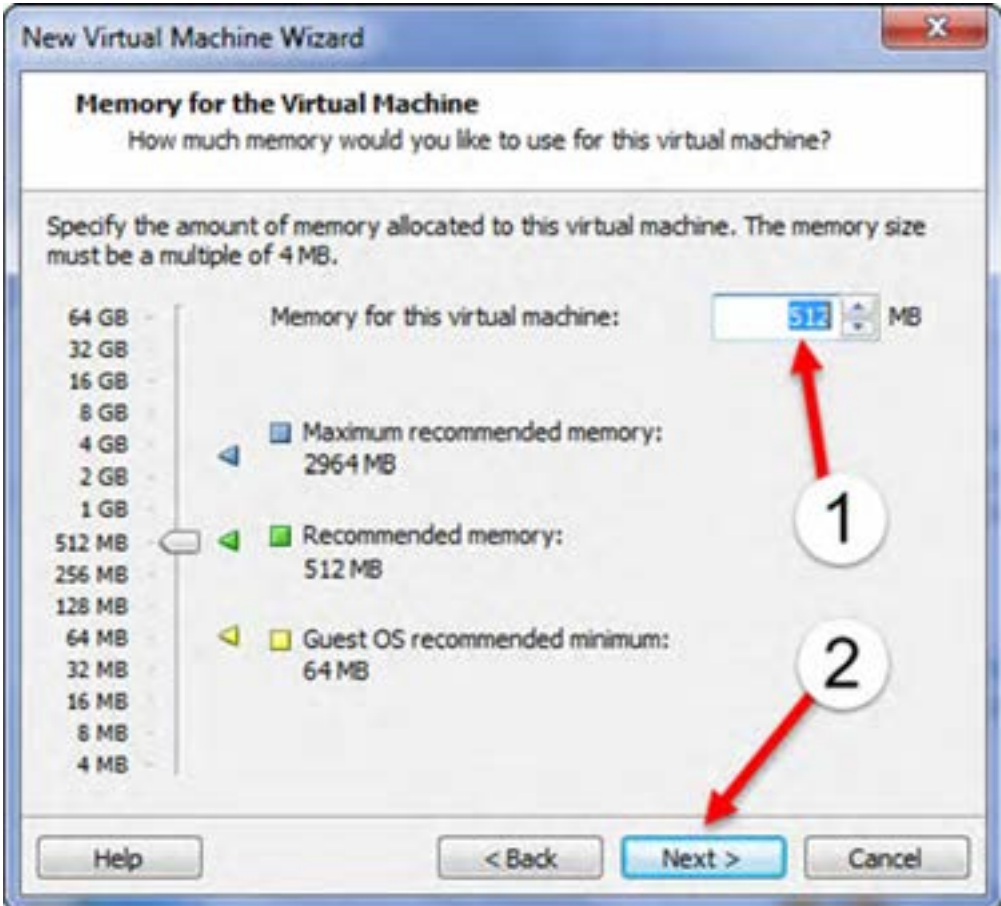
New Virtual Machine Wizard

Memory for the Virtual Machine
How much memory would you like to use for this virtual machine?

Specify the amount of memory allocated to this virtual machine. The memory size must be a multiple of 4 MB.

64 GB
32 GB
16 GB
8 GB
4 GB
2 GB
1 GB
512 MB
256 MB
128 MB
64 MB
32 MB
16 MB
8 MB
4 MB

Memory for this virtual machine: 512 MB

Maximum recommended memory:
2964 MB

Recommended memory:
512 MB

Guest OS recommended minimum:
64 MB

1

2

Help

< Back

Next >

Cancel